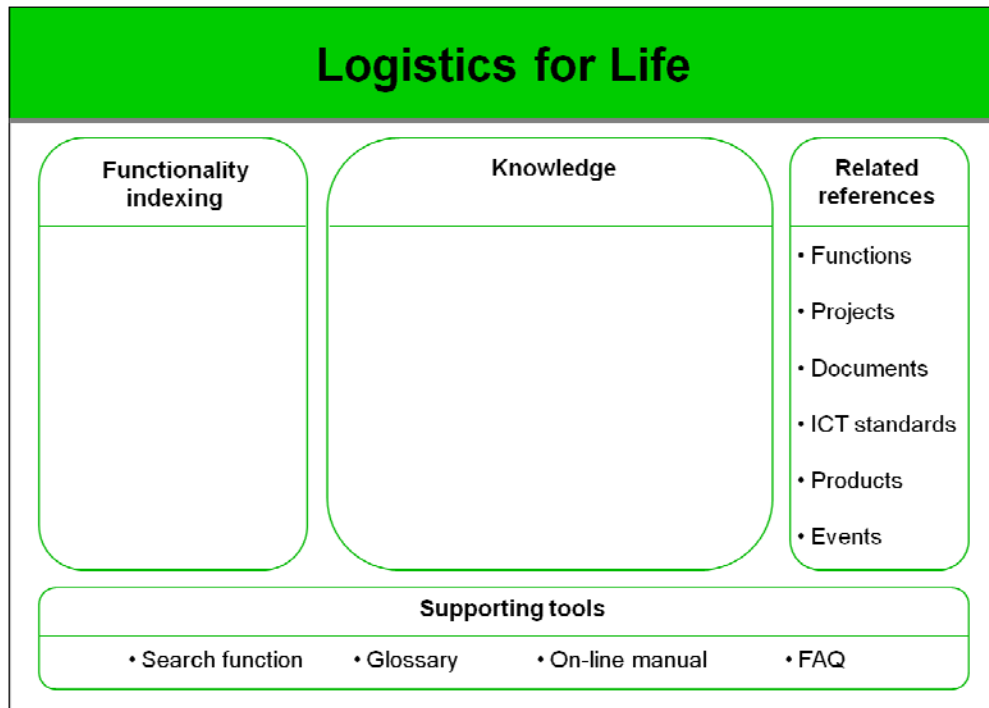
Logistics for Life

Functionality indexing

Knowledge

Related references

• Functions

• Projects

• Documents

• ICT standards

• Products

• Events

Supporting tools

• Search function • Glossary • On-line manual • FAQ